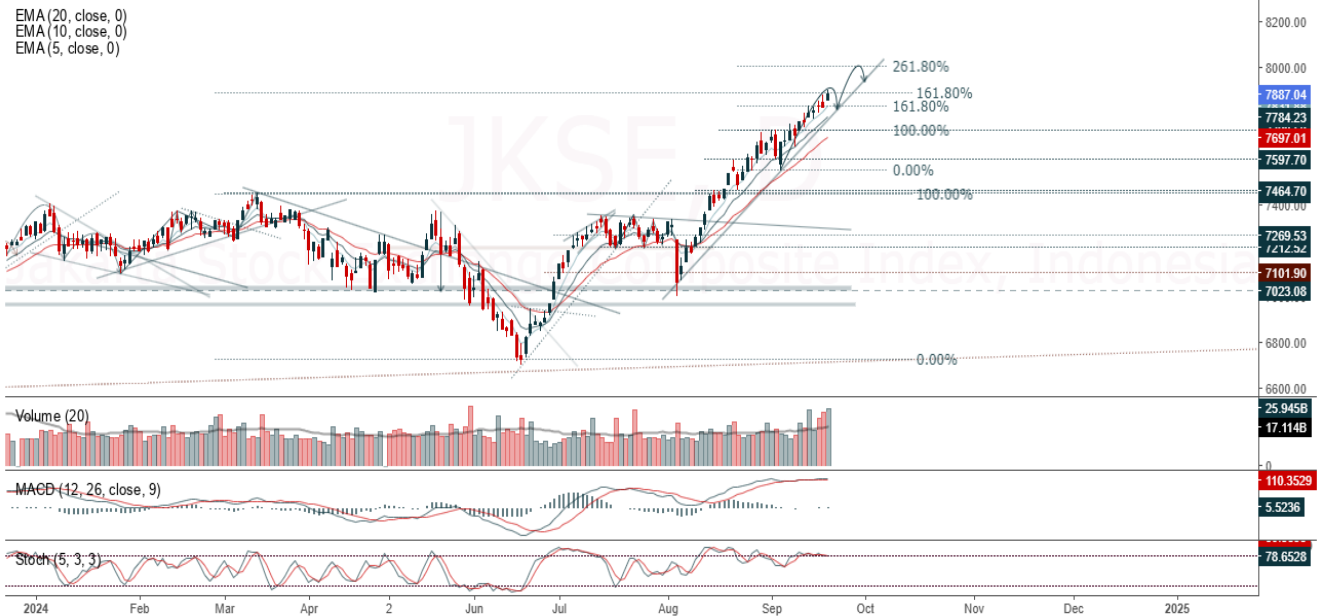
EMA (20, close, 0)
EMA (10, close, 0)
EMA (5, close, 0)

JKSE, D
Jakarta Stock Exchange Composite Index, Indonesia

261.80%
161.80%
161.80%
100.00%
0.00%
100.00%
0.00%

8200.00
8000.00
7887.04
7784.23
7697.01
7597.70
7464.70
7400.00
7269.53
7212.52
7101.90
7023.08
6800.00
6600.00

Volume (20)
25.945B
17.114B
0

MACD (12, 26, close, 9)
110.3529
5.5236

Stoch (5, 3, 3)
78.6528

2024
Feb
Mar
Apr
2
Jun
Jul
Aug
Sep
Oct
Nov
Dec
2025